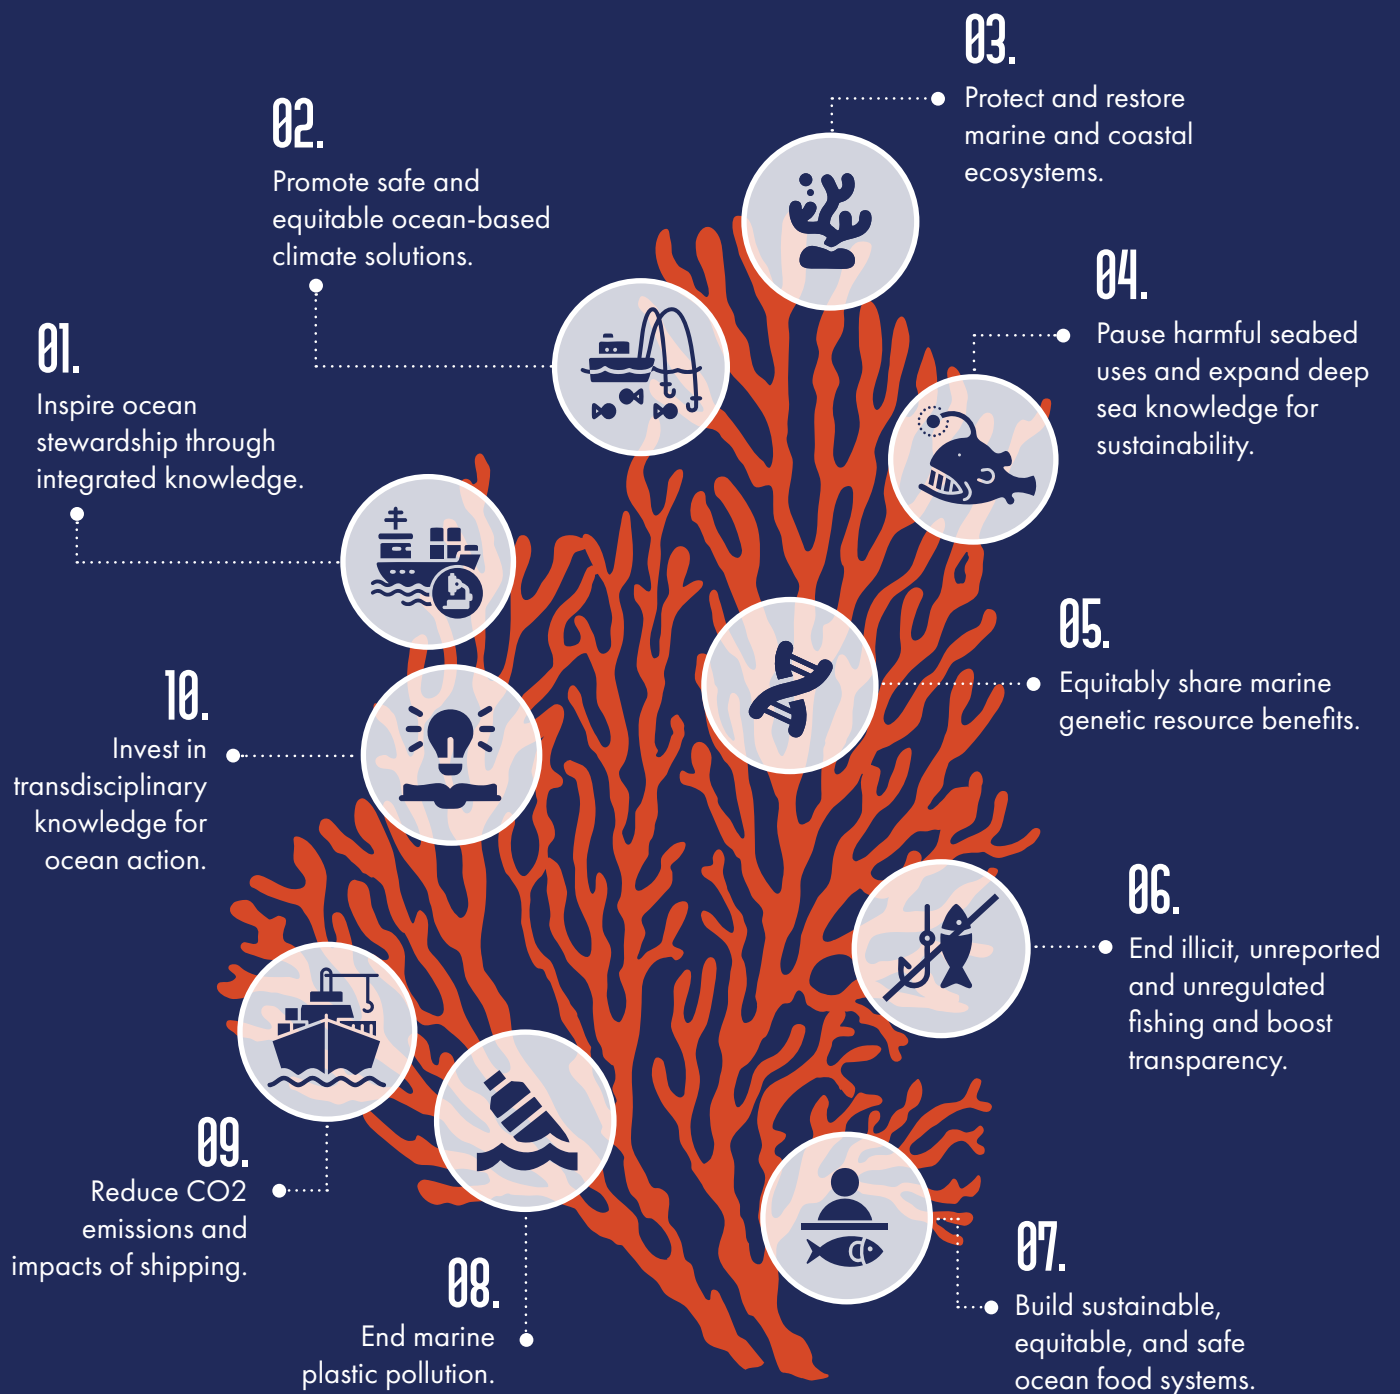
03.
Protect and restore marine and coastal ecosystems.

02.
Promote safe and equitable ocean-based climate solutions.

04.
Pause harmful seabed uses and expand deep sea knowledge for sustainability.

01.
Inspire ocean stewardship through integrated knowledge.

05.
Equitably share marine genetic resource benefits.

10.
Invest in transdisciplinary knowledge for ocean action.

06.
End illicit, unreported and unregulated fishing and boost transparency.

09.
Reduce CO2 emissions and impacts of shipping.

08.
End marine plastic pollution.

07.
Build sustainable, equitable, and safe ocean food systems.